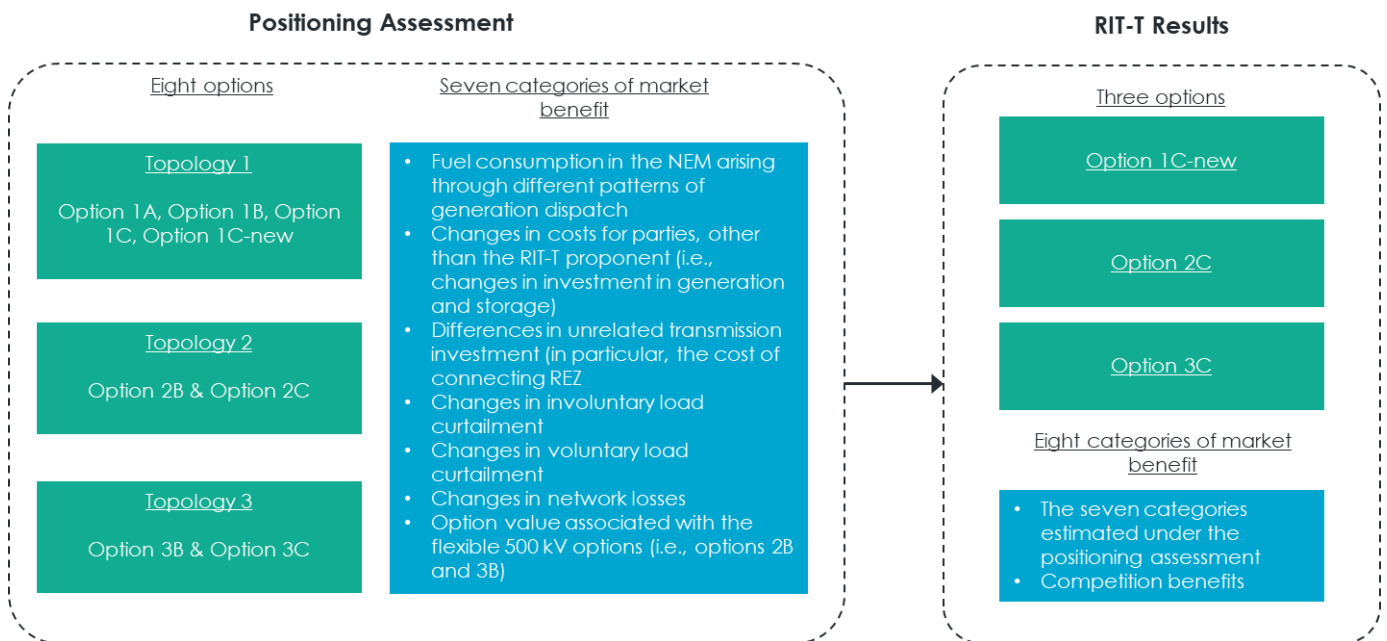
Positioning Assessment

Eight options

Topology 1

Option 1A, Option 1B, Option 1C, Option 1C-new

Topology 2

Option 2B & Option 2C

Topology 3

Option 3B & Option 3C

Seven categories of market benefit

- Fuel consumption in the NEM arising through different patterns of generation dispatch
- Changes in costs for parties, other than the RIT-T proponent (i.e., changes in investment in generation and storage)
- Differences in unrelated transmission investment (in particular, the cost of connecting REZ
- Changes in involuntary load curtailment
- Changes in voluntary load curtailment
- Changes in network losses
- Option value associated with the flexible 500 kV options (i.e., options 2B and 3B)

RIT-T Results

Three options

Option 1C-new

Option 2C

Option 3C

Eight categories of market benefit

- The seven categories estimated under the positioning assessment
- Competition benefits